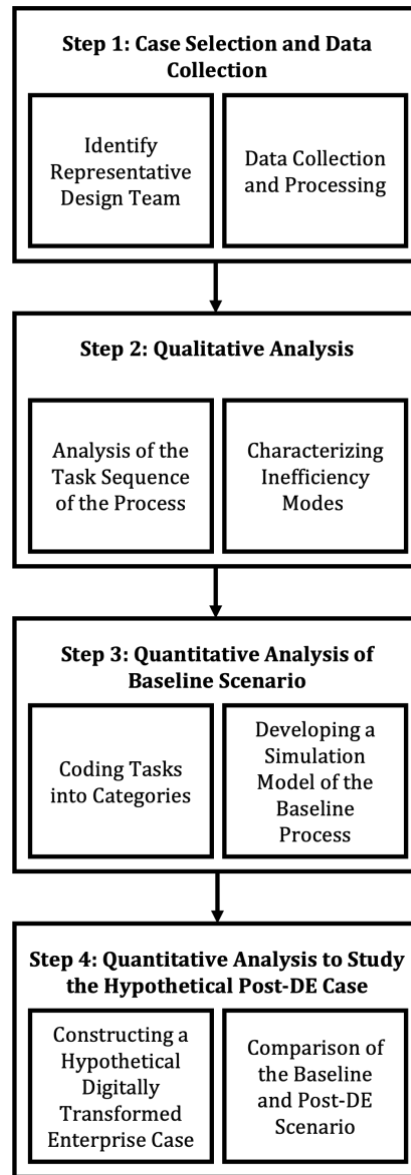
**Step 1: Case Selection and Data Collection**

Identify Representative Design Team

Data Collection and Processing

**Step 2: Qualitative Analysis**

Analysis of the Task Sequence of the Process

Characterizing Inefficiency Modes

**Step 3: Quantitative Analysis of Baseline Scenario**

Coding Tasks into Categories

Developing a Simulation Model of the Baseline Process

**Step 4: Quantitative Analysis to Study the Hypothetical Post-DE Case**

Constructing a Hypothetical Digitally Transformed Enterprise Case

Comparison of the Baseline and Post-DE Scenario